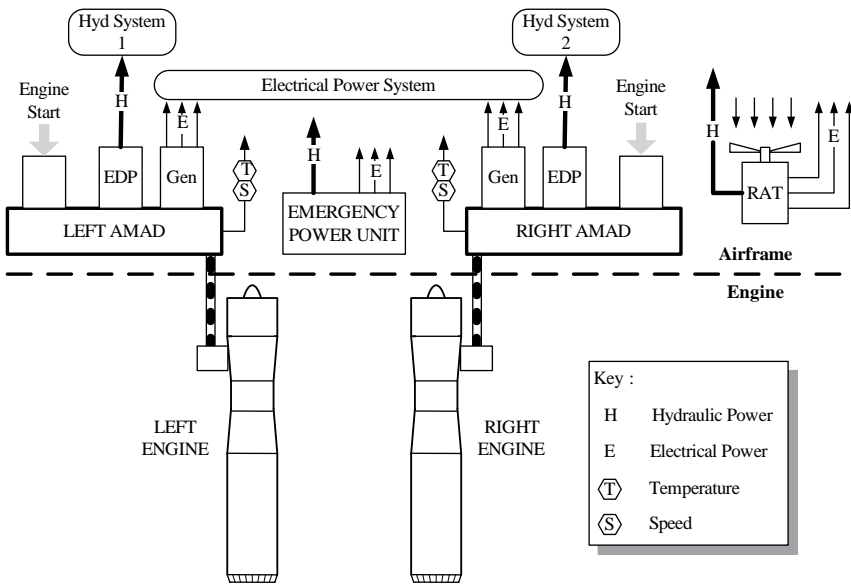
Hyd System 1

Hyd System 2

Electrical Power System

Engine Start

H

E

EDP

Gen

T

S

H

E

T

S

E

H

Gen

EDP

Engine Start

H

E

RAT

LEFT AMAD

EMERGENCY POWER UNIT

RIGHT AMAD

Airframe

Engine

LEFT ENGINE

RIGHT ENGINE

Key :

H Hydraulic Power

E Electrical Power

T Temperature

S Speed